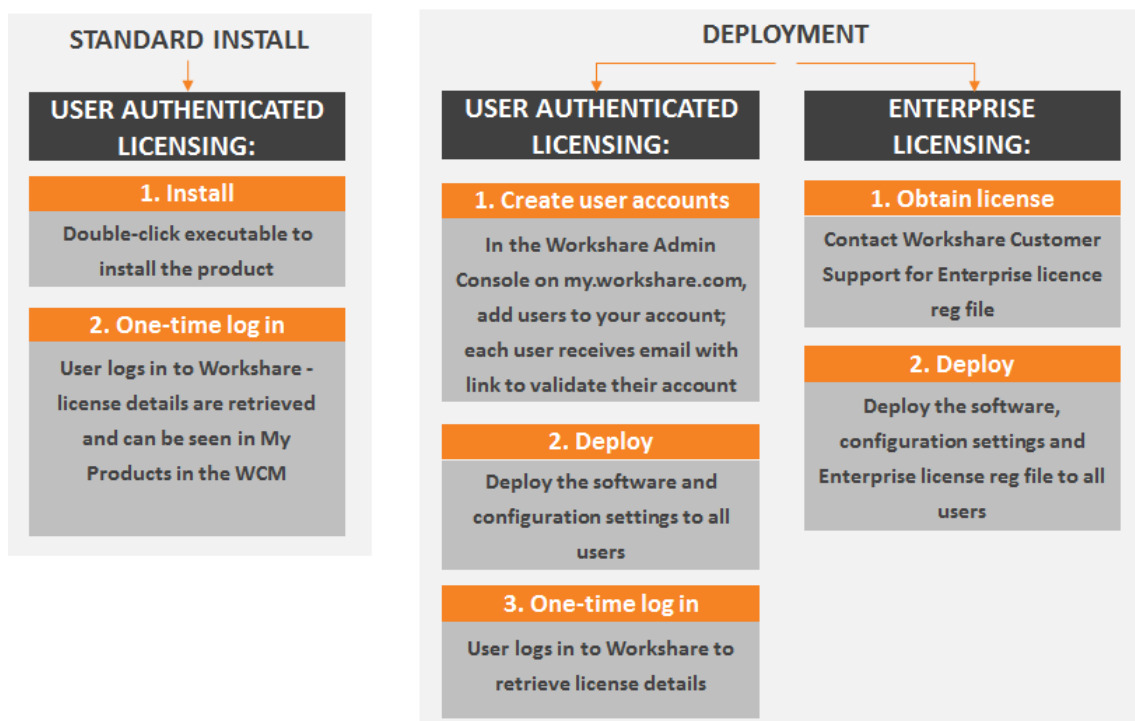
STANDARD INSTALL

USER AUTHENTICATED LICENSING:

1. Install

Double-click executable to install the product

2. One-time log in

User logs in to Workshare - license details are retrieved and can be seen in My Products in the WCM

DEPLOYMENT

USER AUTHENTICATED LICENSING:

1. Create user accounts

In the Workshare Admin Console on my.workshare.com, add users to your account; each user receives email with link to validate their account

2. Deploy

Deploy the software and configuration settings to all users

3. One-time log in

User logs in to Workshare to retrieve license details

ENTERPRISE LICENSING:

1. Obtain license

Contact Workshare Customer Support for Enterprise licence reg file

2. Deploy

Deploy the software, configuration settings and Enterprise license reg file to all users